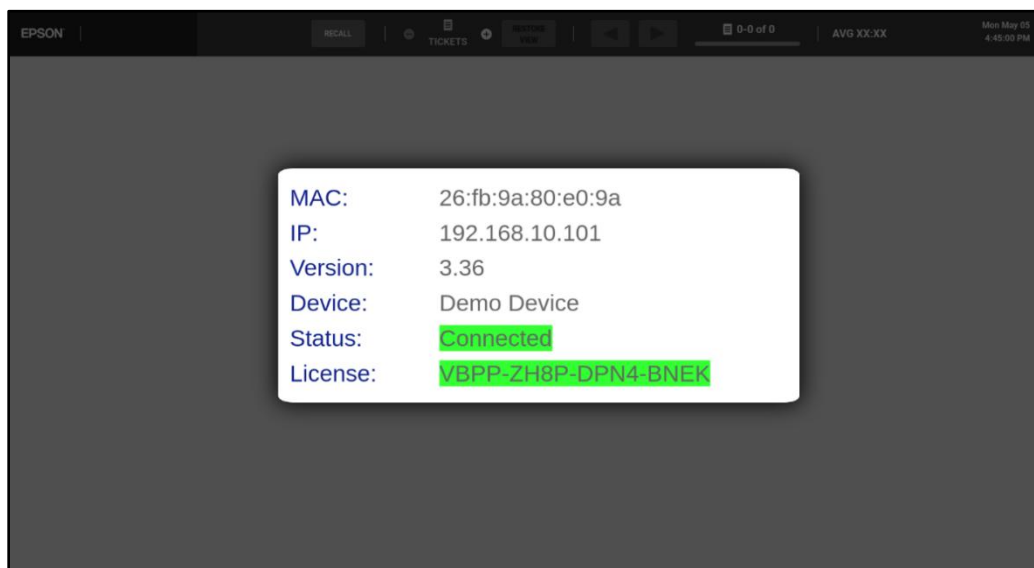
EPSON

RECALL

TICKETS

RESTORE VIEW

0-0 of 0

AVG XX:XX

Mon May 05
4:45:00 PM

MAC: 26:fb:9a:80:e0:9a
IP: 192.168.10.101
Version: 3.36
Device: Demo Device
Status: Connected
License: VBPP-ZH8P-DPN4-BNEK